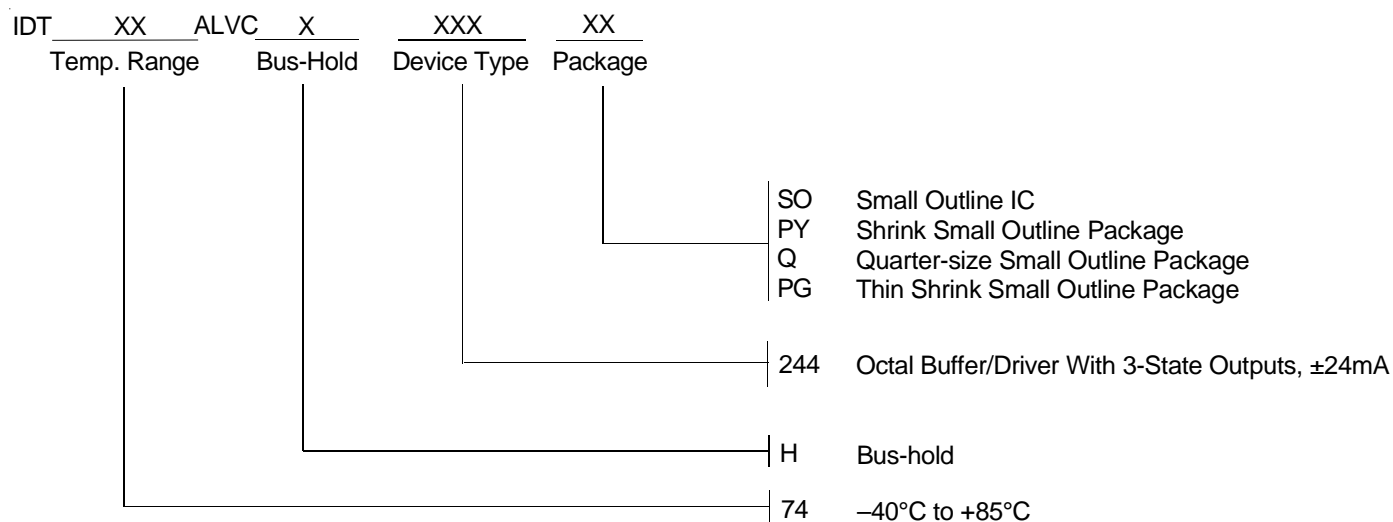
IDT XX ALVC X XXX XX
Temp. Range Bus-Hold Device Type Package

SO Small Outline IC
PY Shrink Small Outline Package
Q Quarter-size Small Outline Package
PG Thin Shrink Small Outline Package

244 Octal Buffer/Driver With 3-State Outputs, ±24mA

H Bus-hold

74 –40°C to +85°C